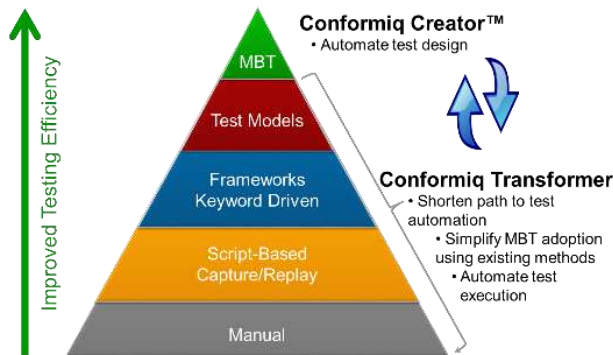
Improved Testing Efficiency

MBT

Test Models

Frameworks
Keyword Driven

Script-Based
Capture/Replay

Manual

Conformiq Creator™
• Automate test design

Conformiq Transformer
• Shorten path to test automation
• Simplify MBT adoption using existing methods
• Automate test execution